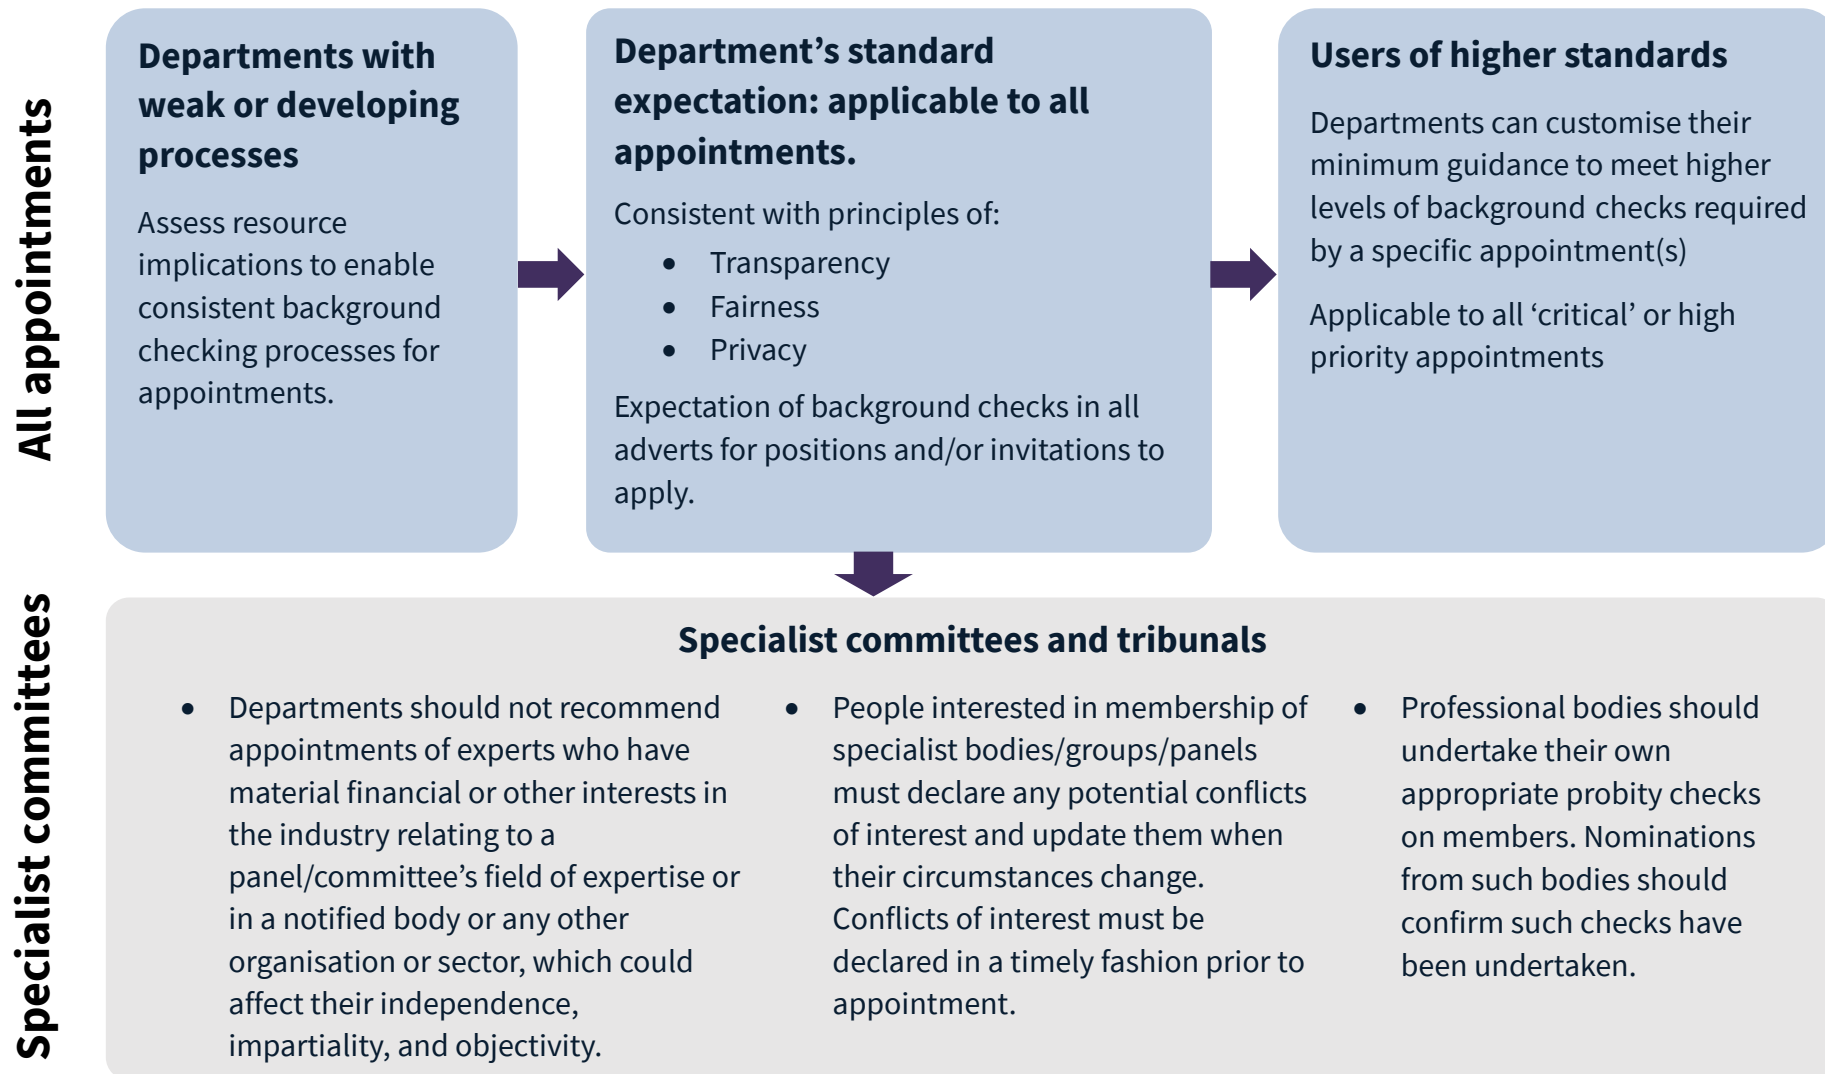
All appointments

Departments with weak or developing processes

Assess resource implications to enable consistent background checking processes for appointments.

Department's standard expectation: applicable to all appointments.

Consistent with principles of:

- Transparency
- Fairness
- Privacy

Expectation of background checks in all adverts for positions and/or invitations to apply.

Users of higher standards

Departments can customise their minimum guidance to meet higher levels of background checks required by a specific appointment(s)

Applicable to all 'critical' or high priority appointments

Specialist committees

Specialist committees and tribunals

- Departments should not recommend appointments of experts who have material financial or other interests in the industry relating to a panel/committee's field of expertise or in a notified body or any other organisation or sector, which could affect their independence, impartiality, and objectivity.

- People interested in membership of specialist bodies/groups/panels must declare any potential conflicts of interest and update them when their circumstances change. Conflicts of interest must be declared in a timely fashion prior to appointment.

- Professional bodies should undertake their own appropriate probity checks on members. Nominations from such bodies should confirm such checks have been undertaken.